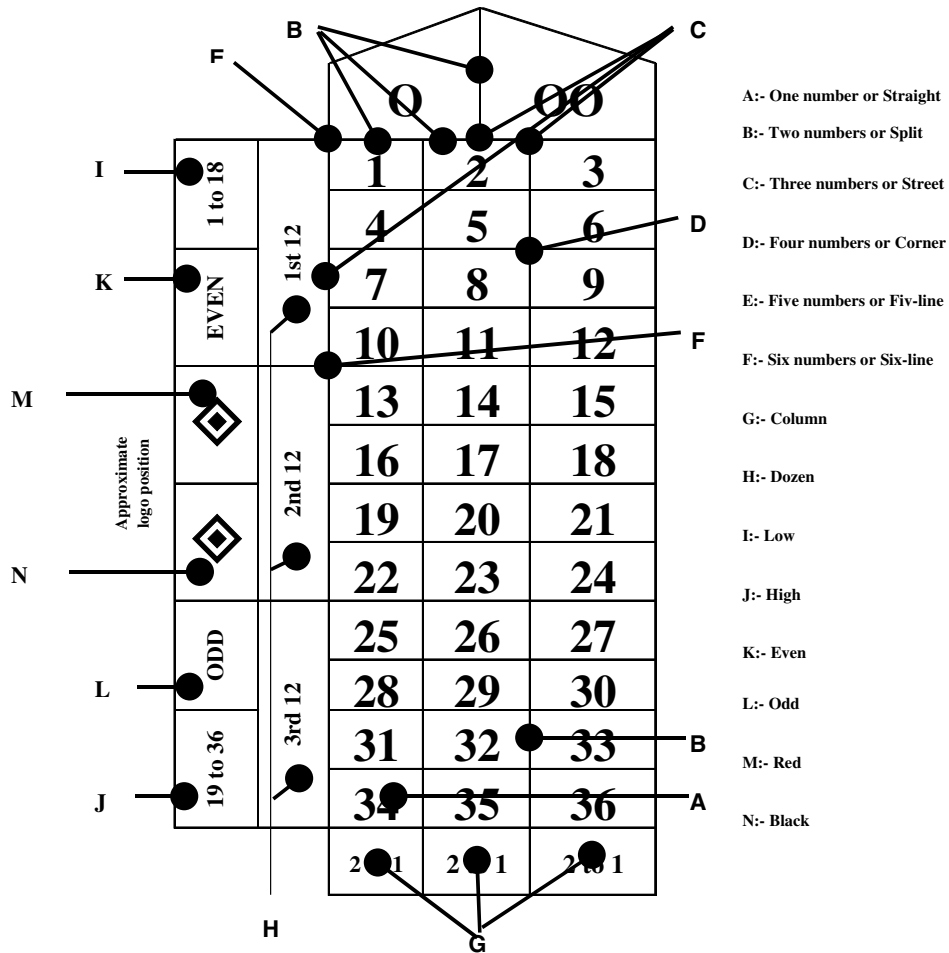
B
C
F
O
OO
1 2 3
4 5 6
7 8 9
10 11 12
13 14 15
16 17 18
19 20 21
22 23 24
25 26 27
28 29 30
31 32 33
34 35 36
2 1
2 1
2 to 1

I
1 to 18
K
EVEN
M
Approximate logo position
N
ODD
L
19 to 36
J
1st 12
2nd 12
3rd 12
H
G
D
F
B
A

A:- One number or Straight
B:- Two numbers or Split
C:- Three numbers or Street
D:- Four numbers or Corner
E:- Five numbers or Fiv-line
F:- Six numbers or Six-line
G:- Column
H:- Dozen
I:- Low
J:- High
K:- Even
L:- Odd
M:- Red
N:- Black